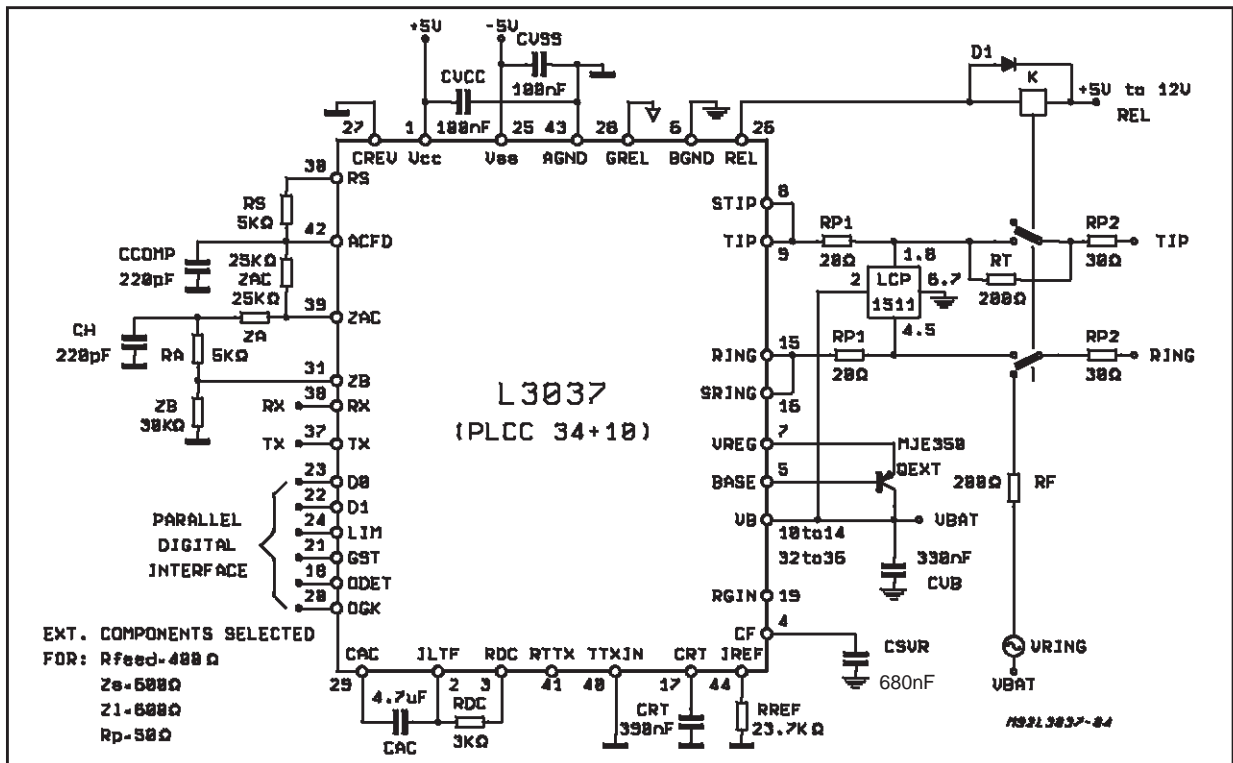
+5V
-5V
CVSS
100nF
CVCC
100nF
D1
K
+5V to 12V
REL
27 1 25 43 28 6 26
CREV Vcc Vss AGND GREL BGND REL
30 RS
RS 5KΩ
42 ACFD
CCOMP 220pF
25KΩ
ZAC
25KΩ
ZA
39 ZAC
CH 220pF
RA 5KΩ
31 ZB
ZB 30KΩ
RX 38 RX
TX 37 TX
23 D0
22 D1
24 LIM
21 GST
18 ODET
20 OGK
PARALLEL DIGITAL INTERFACE
L3037
(PLCC 34+10)
8 STIP
9 TIP
RP1 20Ω
1.8
2 LCP 1511
6.7
4.5
RT 200Ω
RP2 30Ω
TIP
15 RING
RP1 20Ω
RP2 30Ω
RING
16 SRING
7 VREG
MJE350
5 BASE
QEXT
VB
10to14
32to36
VBAT
330nF
CVB
200Ω RF
19 RGIN
4 CF
CSVR
680nF
VRING
VBAT
EXT. COMPONENTS SELECTED FOR: Rfeed=400Ω
Zs=600Ω
Zl=600Ω
Rp=50Ω
CAC JLTF RDC RTTX TTXIN CRT IREF
29 2 3 41 40 17 44
4.7uF
CAC
RDC 3KΩ
CRT 390nF
RREF 23.7KΩ
M93L3037-04